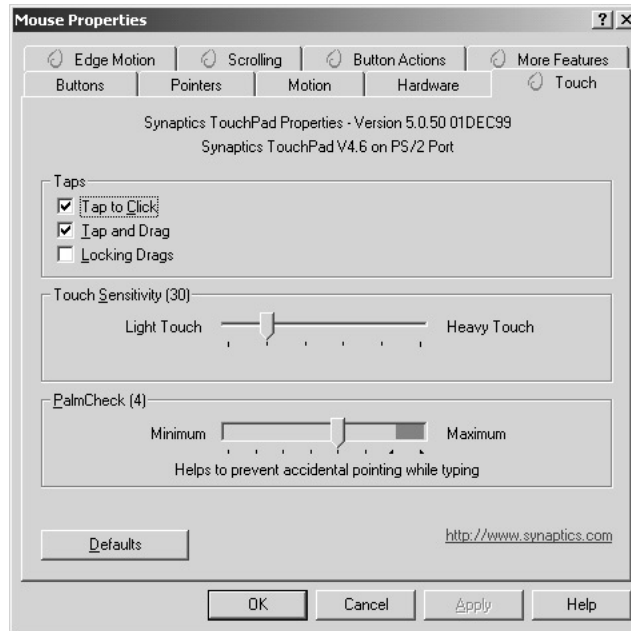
Mouse Properties ? X

Edge Motion | Scrolling | Button Actions | More Features
Buttons | Pointers | Motion | Hardware | Touch

Synaptics TouchPad Properties - Version 5.0.50 01DEC99
Synaptics TouchPad V4.6 on PS/2 Port

Taps
☑ Tap to Click
☑ Tap and Drag
☐ Locking Drags

Touch Sensitivity (30)
Light Touch Heavy Touch

PalmCheck (4)
Minimum Maximum
Helps to prevent accidental pointing while typing

Defaults

http://www.synaptics.com

OK Cancel Apply Help